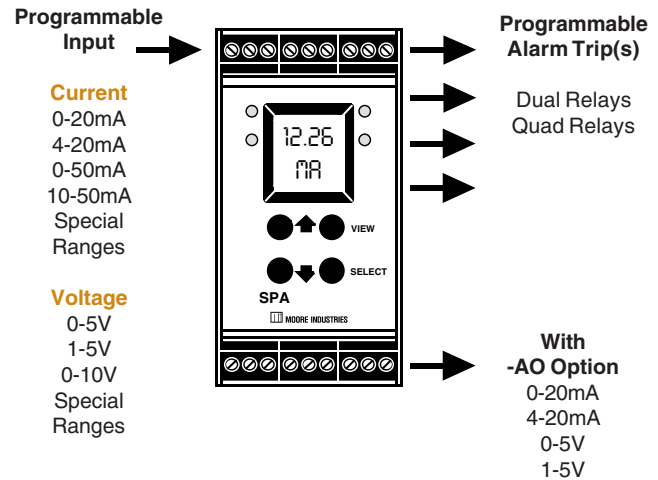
Programmable Input

Current
0-20mA
4-20mA
0-50mA
10-50mA
Special Ranges

Voltage
0-5V
1-5V
0-10V
Special Ranges

12.26
MA

VIEW
SELECT

SPA
MOORE INDUSTRIES

Programmable Alarm Trip(s)

Dual Relays
Quad Relays

With -AO Option
0-20mA
4-20mA
0-5V
1-5V